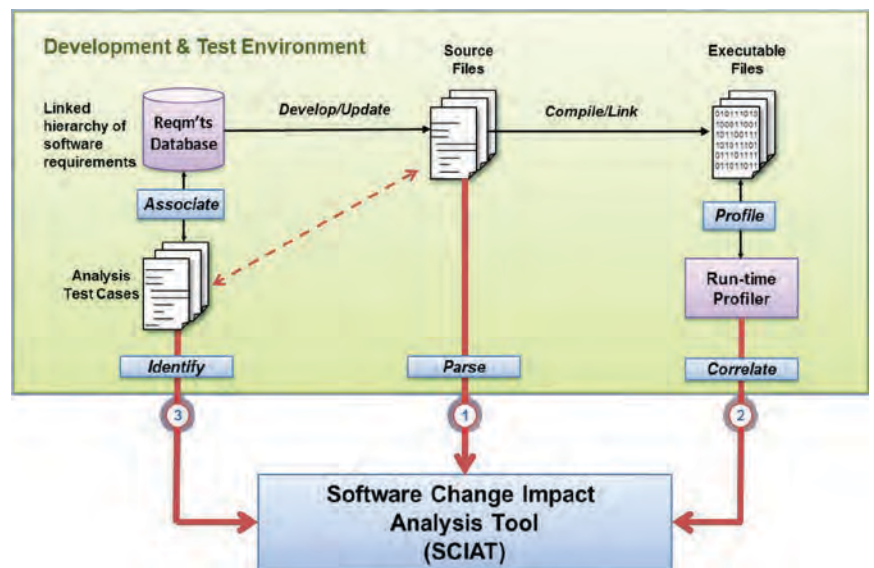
Development & Test Environment

Source Files

Executable Files

Linked hierarchy of software requirements

Reqm'ts Database

Develop/Update

Compile/Link

01011101
10001100
10110011
10101110
01110111
01101101

Associate

Profile

Analysis Test Cases

Run-time Profiler

Identify

Parse

Correlate

3

1

2

Software Change Impact Analysis Tool (SCIAT)